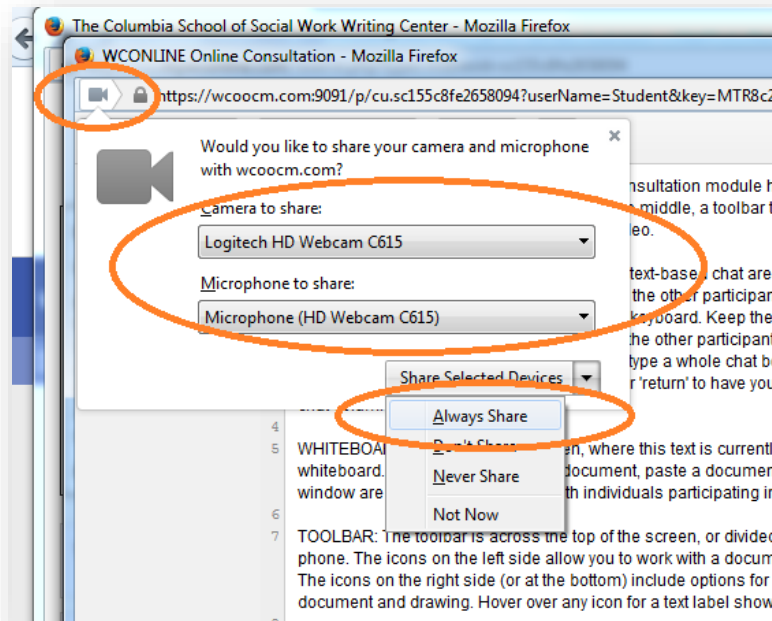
The Columbia School of Social Work Writing Center - Mozilla Firefox

WCONLINE Online Consultation - Mozilla Firefox

https://wcoocm.com:9091/p/cu.sc155c8fe2658094?userName=Student&key=MTR8c2

Would you like to share your camera and microphone with wcoocm.com?

Camera to share:

Logitech HD Webcam C615

Microphone to share:

Microphone (HD Webcam C615)

Share Selected Devices

Always Share

Don't Share

Never Share

Not Now

nsultation module h
middle, a toolbar t
eo.

text-based chat are
the other participan
keyboard. Keep the
the other participant
type a whole chat b
r 'return' to have you

4

5 WHITEBOA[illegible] en, where this text is currentl whiteboard. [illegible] document, paste a documen window are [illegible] th individuals participating i

6

7 TOOLBAR: The toolbar is across the top of the screen, or divide phone. The icons on the left side allow you to work with a docum The icons on the right side (or at the bottom) include options for document and drawing. Hover over any icon for a text label show